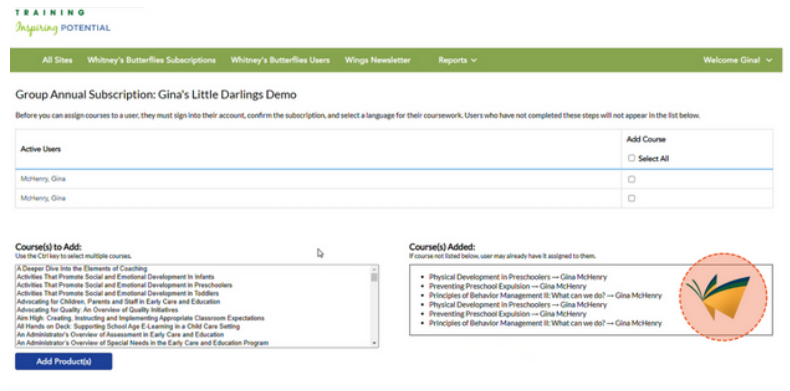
TRAINING
Inspiring POTENTIAL

All Sites | Whitney's Butterflies Subscriptions | Whitney's Butterflies Users | Wings Newsletter | Reports | Welcome Gina!

Group Annual Subscription: Gina's Little Darlings Demo

Before you can assign courses to a user, they must sign into their account, confirm the subscription, and select a language for their coursework. Users who have not completed these steps will not appear in the list below.

| Active Users | Add Course ☐ Select All |
|---|---|
| McHenry, Gina | ☐ |
| McHenry, Gina | ☐ |

Course(s) to Add:
Use the Ctrl key to select multiple courses.

A Deeper Dive Into the Elements of Coaching
Activities That Promote Social and Emotional Development in Infants
Activities That Promote Social and Emotional Development in Preschoolers
Activities That Promote Social and Emotional Development in Toddlers
Advocating for Children, Parents and Staff in Early Care and Education
Advocating for Quality: An Overview of Quality Initiatives
Aim High: Creating, Instructing and Implementing Appropriate Classroom Expectations
All Hands on Deck: Supporting School Age E-Learning in a Child Care Setting
An Administrator's Overview of Assessment in Early Care and Education
An Administrator's Overview of Special Needs in the Early Care and Education Program

Add Product(s)

Course(s) Added:
If course not listed below, user may already have it assigned to them.

• Physical Development in Preschoolers → Gina McHenry
• Preventing Preschool Expulsion → Gina McHenry
• Principles of Behavior Management II: What can we do? → Gina McHenry
• Physical Development in Preschoolers → Gina McHenry
• Preventing Preschool Expulsion → Gina McHenry
• Principles of Behavior Management II: What can we do? → Gina McHenry